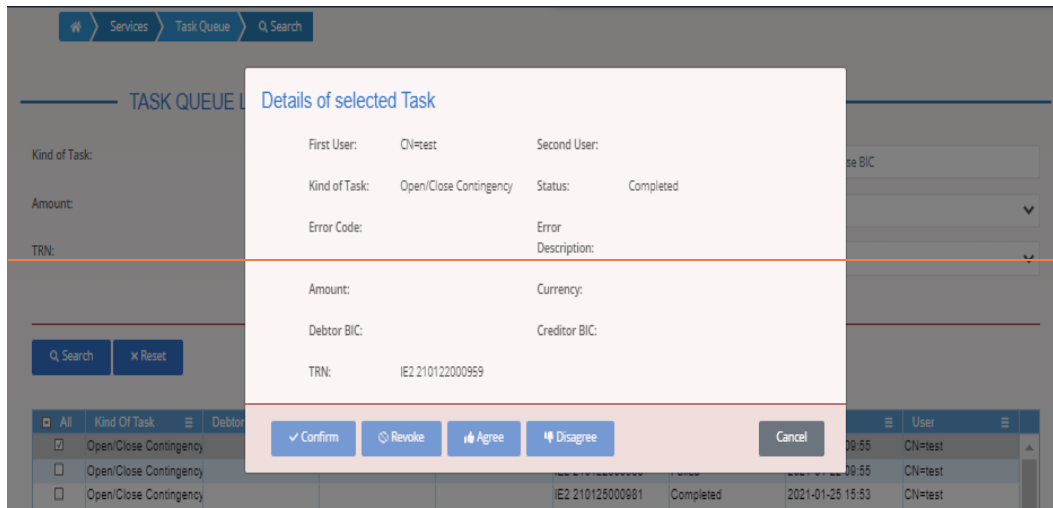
Services Task Queue Search

TASK QUEUE L

Kind of Task:

Amount:

TRN:

se BIC

Search × Reset

All Kind Of Task Debtor User

Open/Close Contingency 09:55 CN=test

Open/Close Contingency 09:55 CN=test

Open/Close Contingency IE2 210125000981 Completed 2021-01-25 15:53 CN=test

Details of selected Task

First User: CN=test Second User:

Kind of Task: Open/Close Contingency Status: Completed

Error Code: Error Description:

Amount: Currency:

Debtor BIC: Creditor BIC:

TRN: IE2 210122000959

✓ Confirm Revoke Agree Disagree Cancel